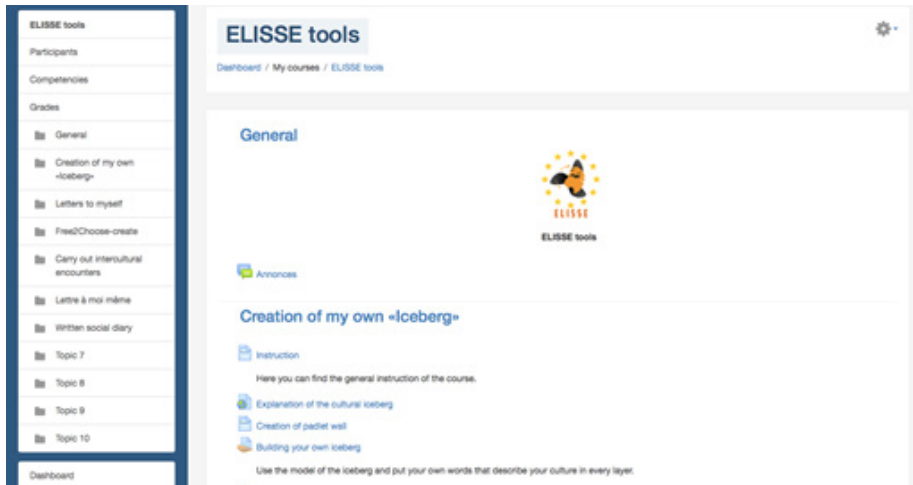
ELISSE tools
Participants
Competencies
Grades
General
Creation of my own «Iceberg»
Letters to myself
Free2Choose-create
Carry out intercultural encounters
Lettre à moi même
Written social diary
Topic 7
Topic 8
Topic 9
Topic 10
Dashboard

ELISSE tools

Dashboard / My courses / ELISSE tools

General

ELISSE

ELISSE tools

Annonces

Creation of my own «Iceberg»

Instruction

Here you can find the general instruction of the course.

Explanation of the cultural iceberg

Creation of padlet wall

Building your own iceberg

Use the model of the iceberg and put your own words that describe your culture in every layer.